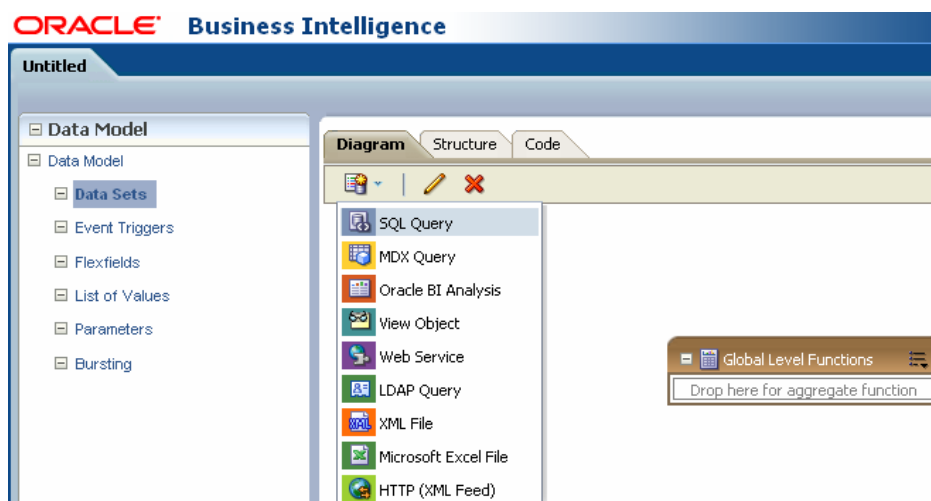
ORACLE® Business Intelligence

Untitled

⊟ Data Model

⊟ Data Model

⊟ Data Sets

⊟ Event Triggers

⊟ Flexfields

⊟ List of Values

⊟ Parameters

⊟ Bursting

Diagram Structure Code

SQL Query

MDX Query

Oracle BI Analysis

View Object

Web Service

LDAP Query

XML File

Microsoft Excel File

HTTP (XML Feed)

⊟ Global Level Functions

Drop here for aggregate function